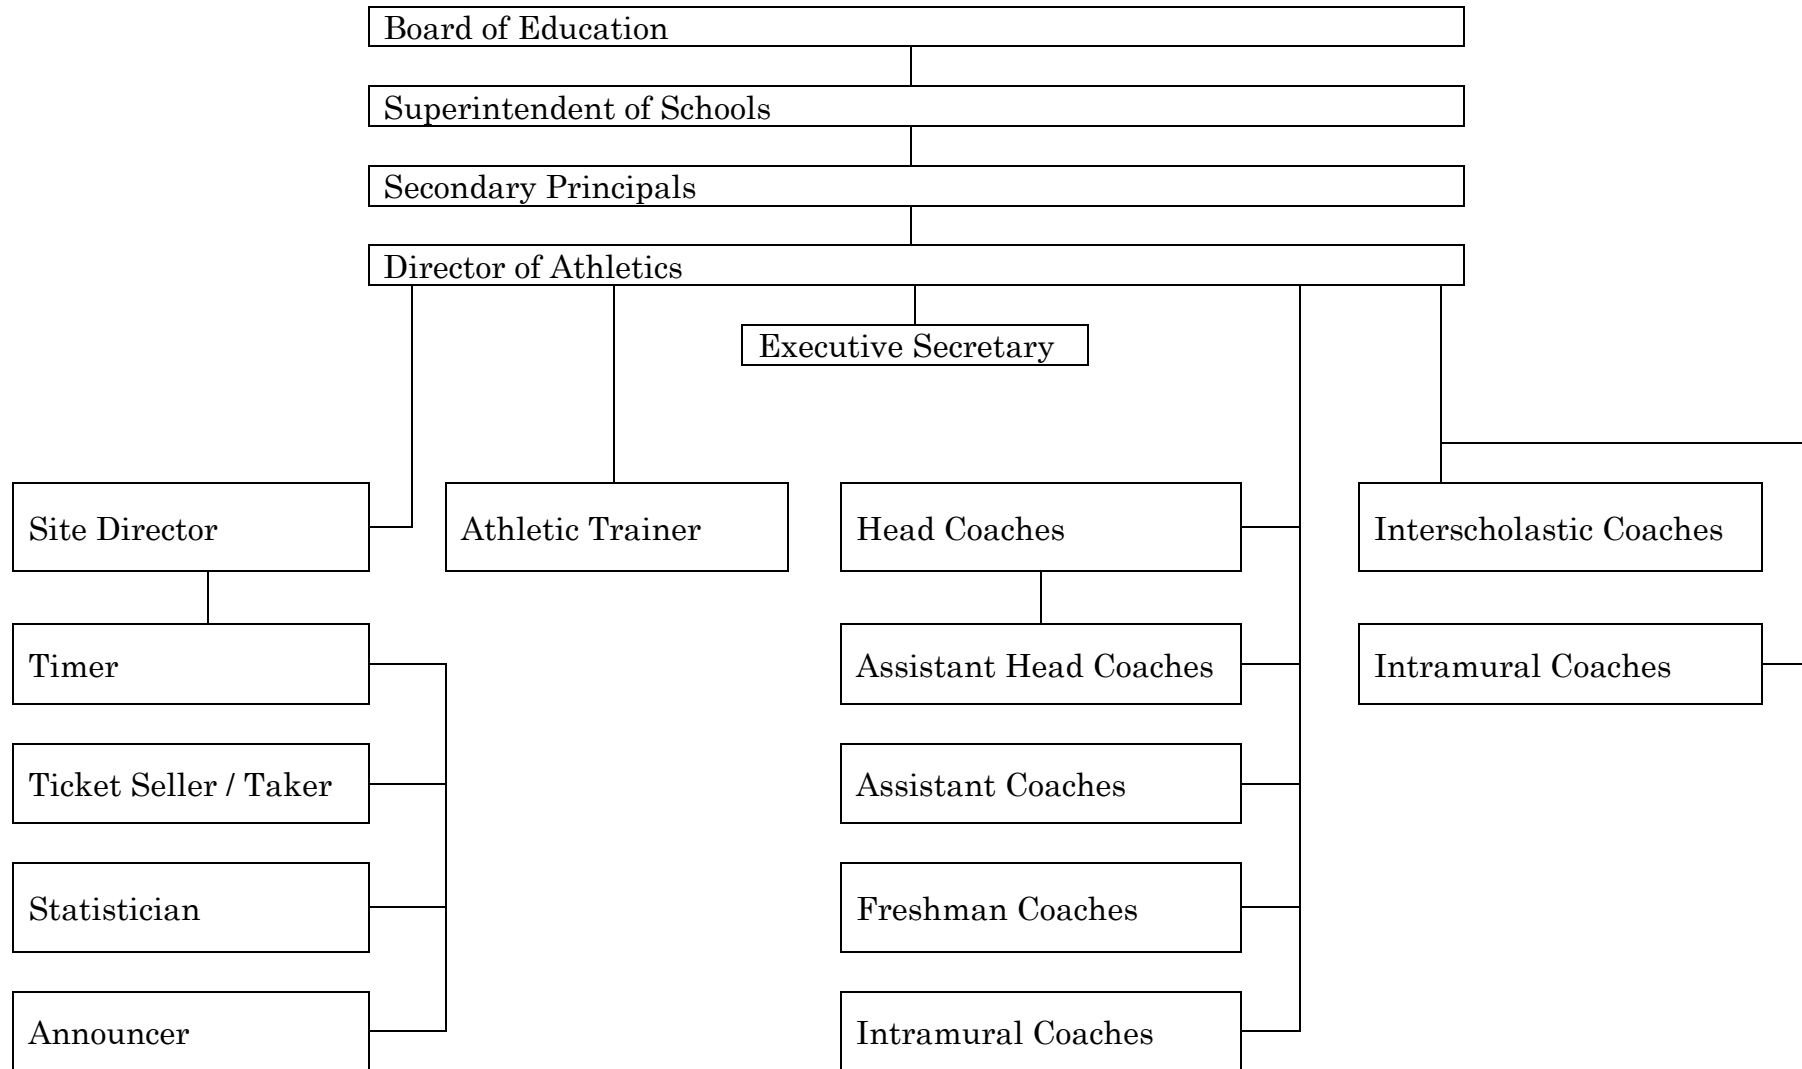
Board of Education

Superintendent of Schools

Secondary Principals

Director of Athletics

Executive Secretary

Site Director

Athletic Trainer

Head Coaches

Interscholastic Coaches

Timer

Assistant Head Coaches

Intramural Coaches

Ticket Seller / Taker

Assistant Coaches

Statistician

Freshman Coaches

Announcer

Intramural Coaches